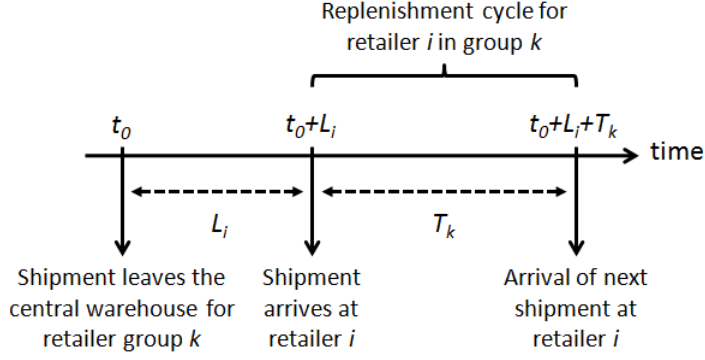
Replenishment cycle for retailer $i$ in group $k$

$t_0$

$t_0+L_i$

$t_0+L_i+T_k$

time

$L_i$

$T_k$

Shipment leaves the central warehouse for retailer group $k$

Shipment arrives at retailer $i$

Arrival of next shipment at retailer $i$